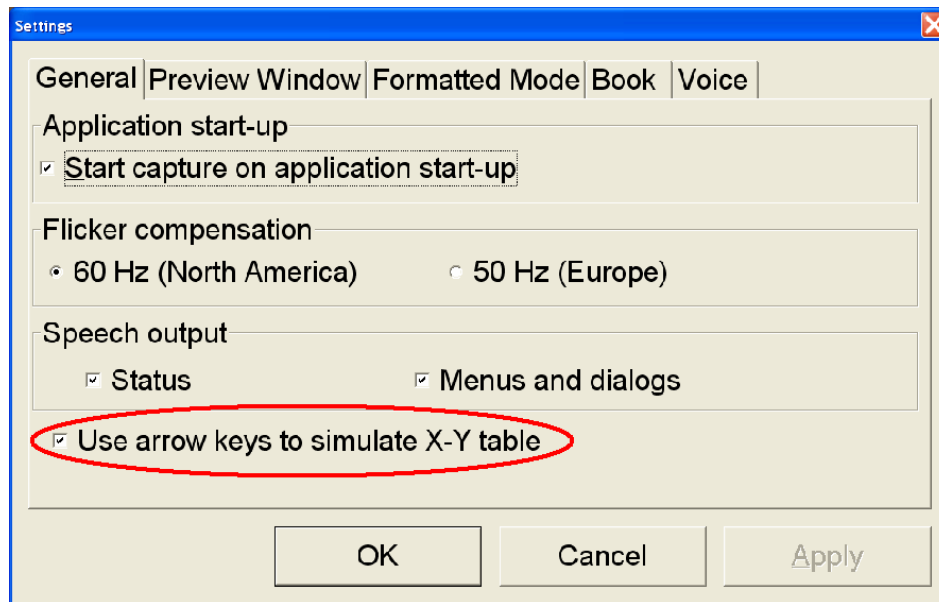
Settings

General | Preview Window | Formatted Mode | Book | Voice

Application start-up
Start capture on application start-up

Flicker compensation
60 Hz (North America)
50 Hz (Europe)

Speech output
Status
Menus and dialogs

Use arrow keys to simulate X-Y table

OK
Cancel
Apply